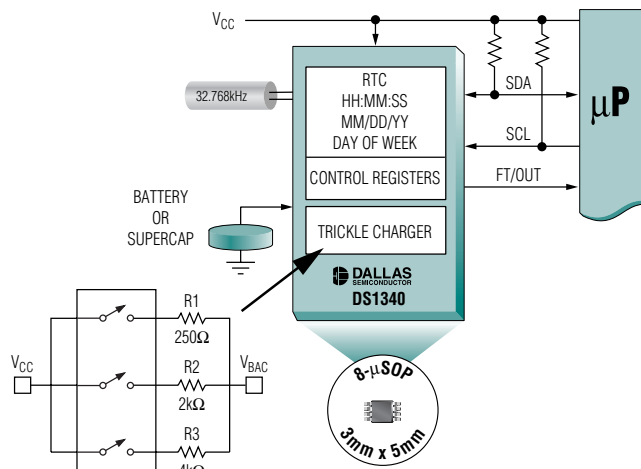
$V_{CC}$

32.768kHz

RTC
HH:MM:SS
MM/DD/YY
DAY OF WEEK

SDA

SCL

$\mu$P

CONTROL REGISTERS

FT/OUT

BATTERY
OR
SUPERCAP

TRICKLE CHARGER

DALLAS
SEMICONDUCTOR
DS1340

R1
250$\Omega$

$V_{CC}$

R2
2k$\Omega$

$V_{BAC}$

R3
4k$\Omega$

8-$\mu$SOP

3mm x 5mm